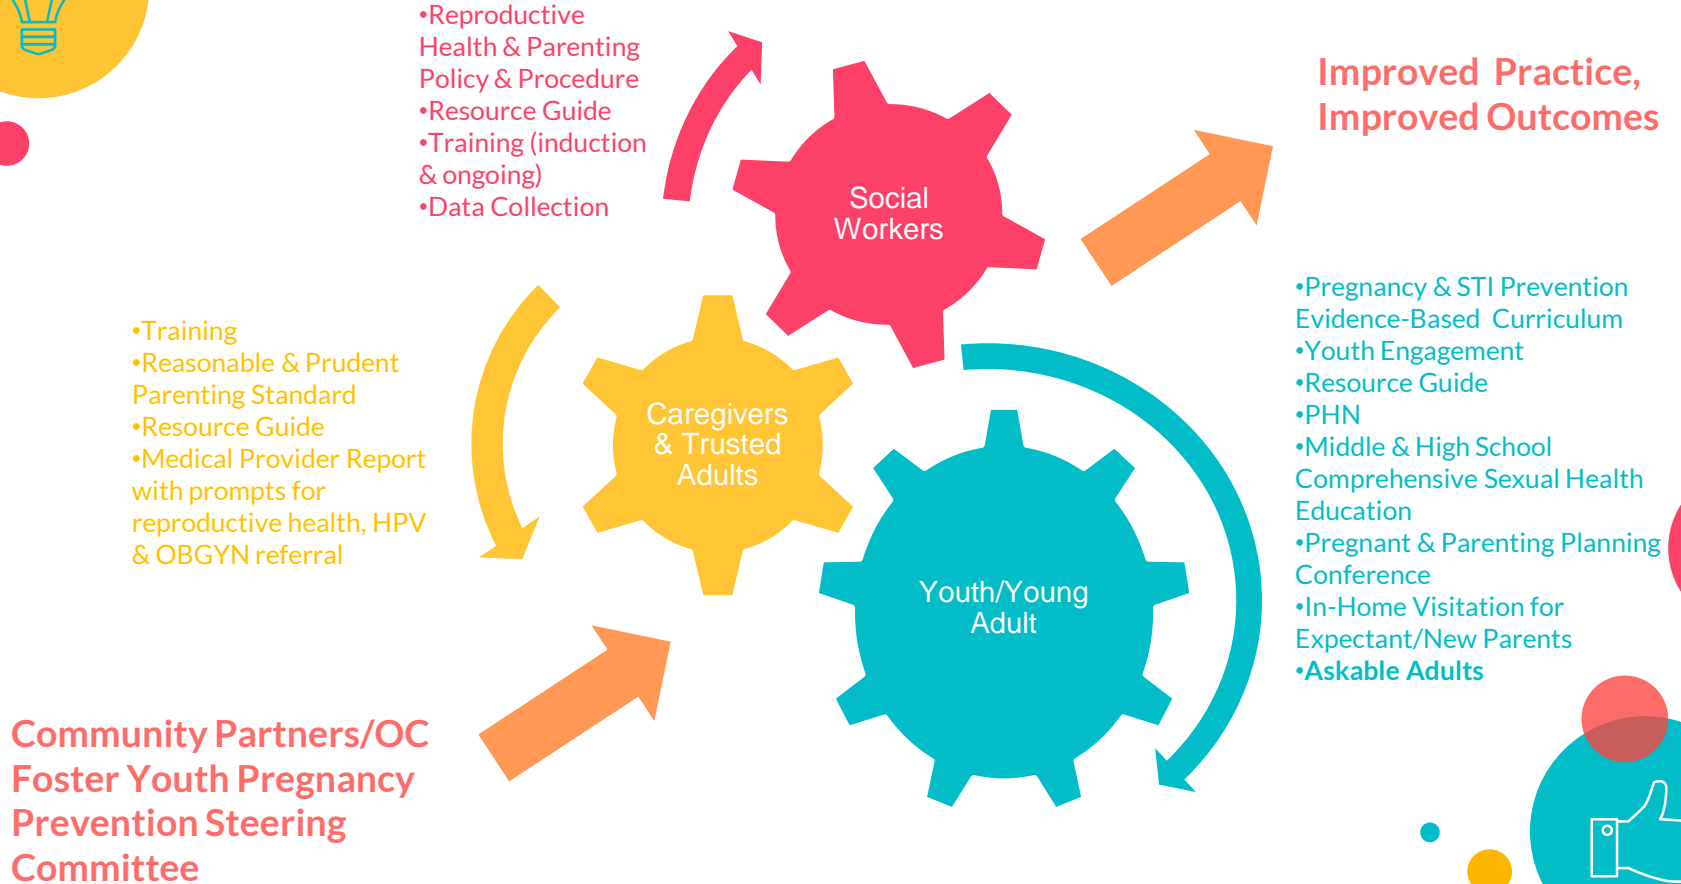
•Reproductive Health & Parenting Policy & Procedure
•Resource Guide
•Training (induction & ongoing)
•Data Collection

Improved Practice, Improved Outcomes

Social Workers

•Training
•Reasonable & Prudent Parenting Standard
•Resource Guide
•Medical Provider Report with prompts for reproductive health, HPV & OBGYN referral

Caregivers & Trusted Adults

•Pregnancy & STI Prevention Evidence-Based Curriculum
•Youth Engagement
•Resource Guide
•PHN
•Middle & High School Comprehensive Sexual Health Education
•Pregnant & Parenting Planning Conference
•In-Home Visitation for Expectant/New Parents
•Askable Adults

Youth/Young Adult

Community Partners/OC Foster Youth Pregnancy Prevention Steering Committee